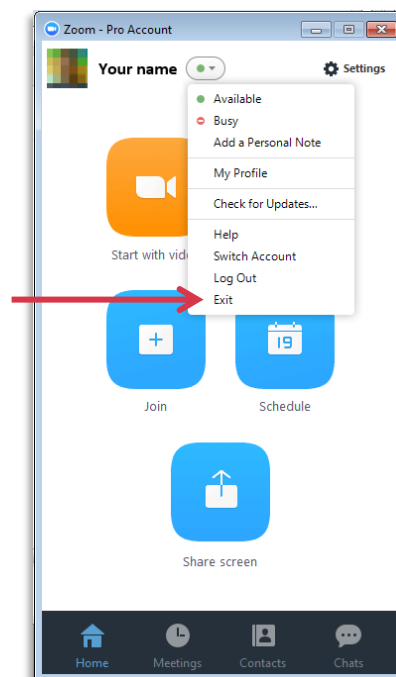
Zoom - Pro Account

Your name

Settings

Available
Busy
Add a Personal Note
My Profile
Check for Updates...
Help
Switch Account
Log Out
Exit

Start with vide

19

Join

Schedule

Share screen

Home
Meetings
Contacts
Chats